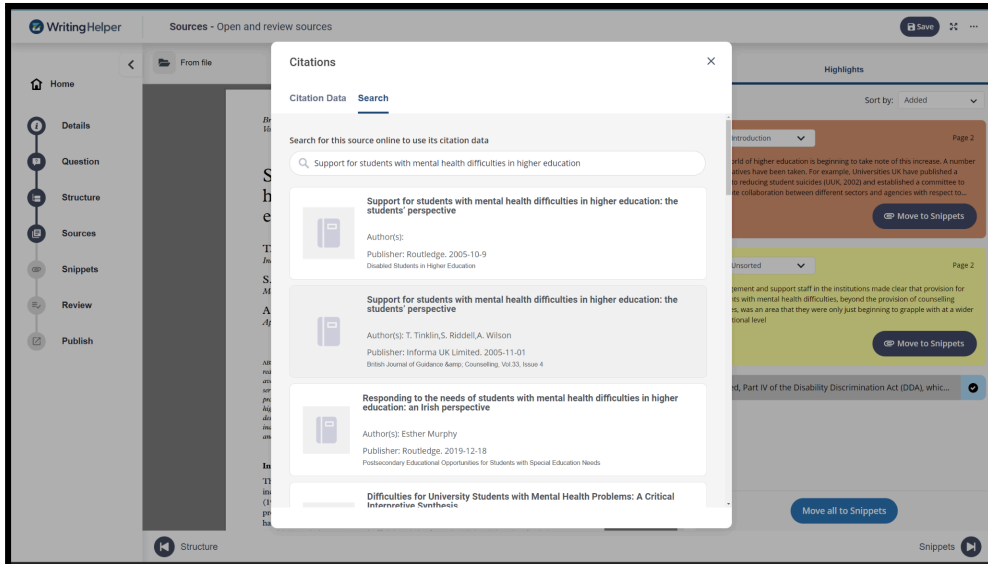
WritingHelper | Sources - Open and review sources

Save

Home

Details

Question

Structure

Sources

Snippets

Review

Publish

From file

Highlights

Sort by: Added

Introduction

Page 2

orld of higher education is beginning to take note of this increase. A number atives have been taken. For example, Universities UK have published a to reducing student suicides (UUK, 2002) and established a committee to te collaboration between different sectors and agencies with respect to...

Move to Snippets

Unsorted

Page 2

gement and support staff in the institutions made clear that provision for ts with mental health difficulties, beyond the provision of counselling es, was an area that they were only just beginning to grapple with at a wider tional level

Move to Snippets

ed, Part IV of the Disability Discrimination Act (DDA), whic...

Move all to Snippets

Citations

Citation Data Search

Search for this source online to use its citation data

Support for students with mental health difficulties in higher education

Support for students with mental health difficulties in higher education: the students' perspective

Author(s):

Publisher: Routledge. 2005-10-9

Disabled Students in Higher Education

Support for students with mental health difficulties in higher education: the students' perspective

Author(s): T. Tinklin,S. Riddell,A. Wilson

Publisher: Informa UK Limited. 2005-11-01

British Journal of Guidance &amp; Counselling, Vol.33, Issue 4

Responding to the needs of students with mental health difficulties in higher education: an Irish perspective

Author(s): Esther Murphy

Publisher: Routledge. 2019-12-18

Postsecondary Educational Opportunities for Students with Special Education Needs

Difficulties for University Students with Mental Health Problems: A Critical Interpretive Synthesis

Structure

Snippets